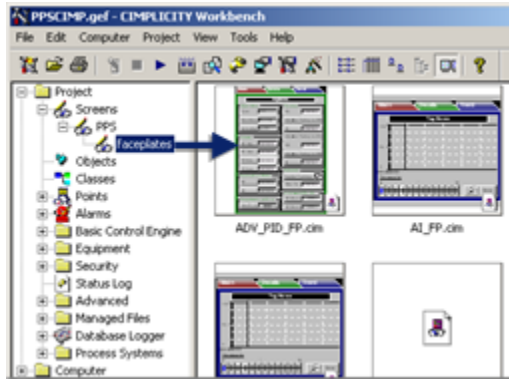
PPSCIMP.gef - CIMPLICITY Workbench

File Edit Computer Project View Tools Help

Project
Screens
PPS
Faceplates
Objects
Classes
Points
Alarms
Basic Control Engine
Equipment
Security
Status Log
Advanced
Managed Files
Database Logger
Process Systems
Computer

ADV_PID_FP.cim

AI_FP.cim